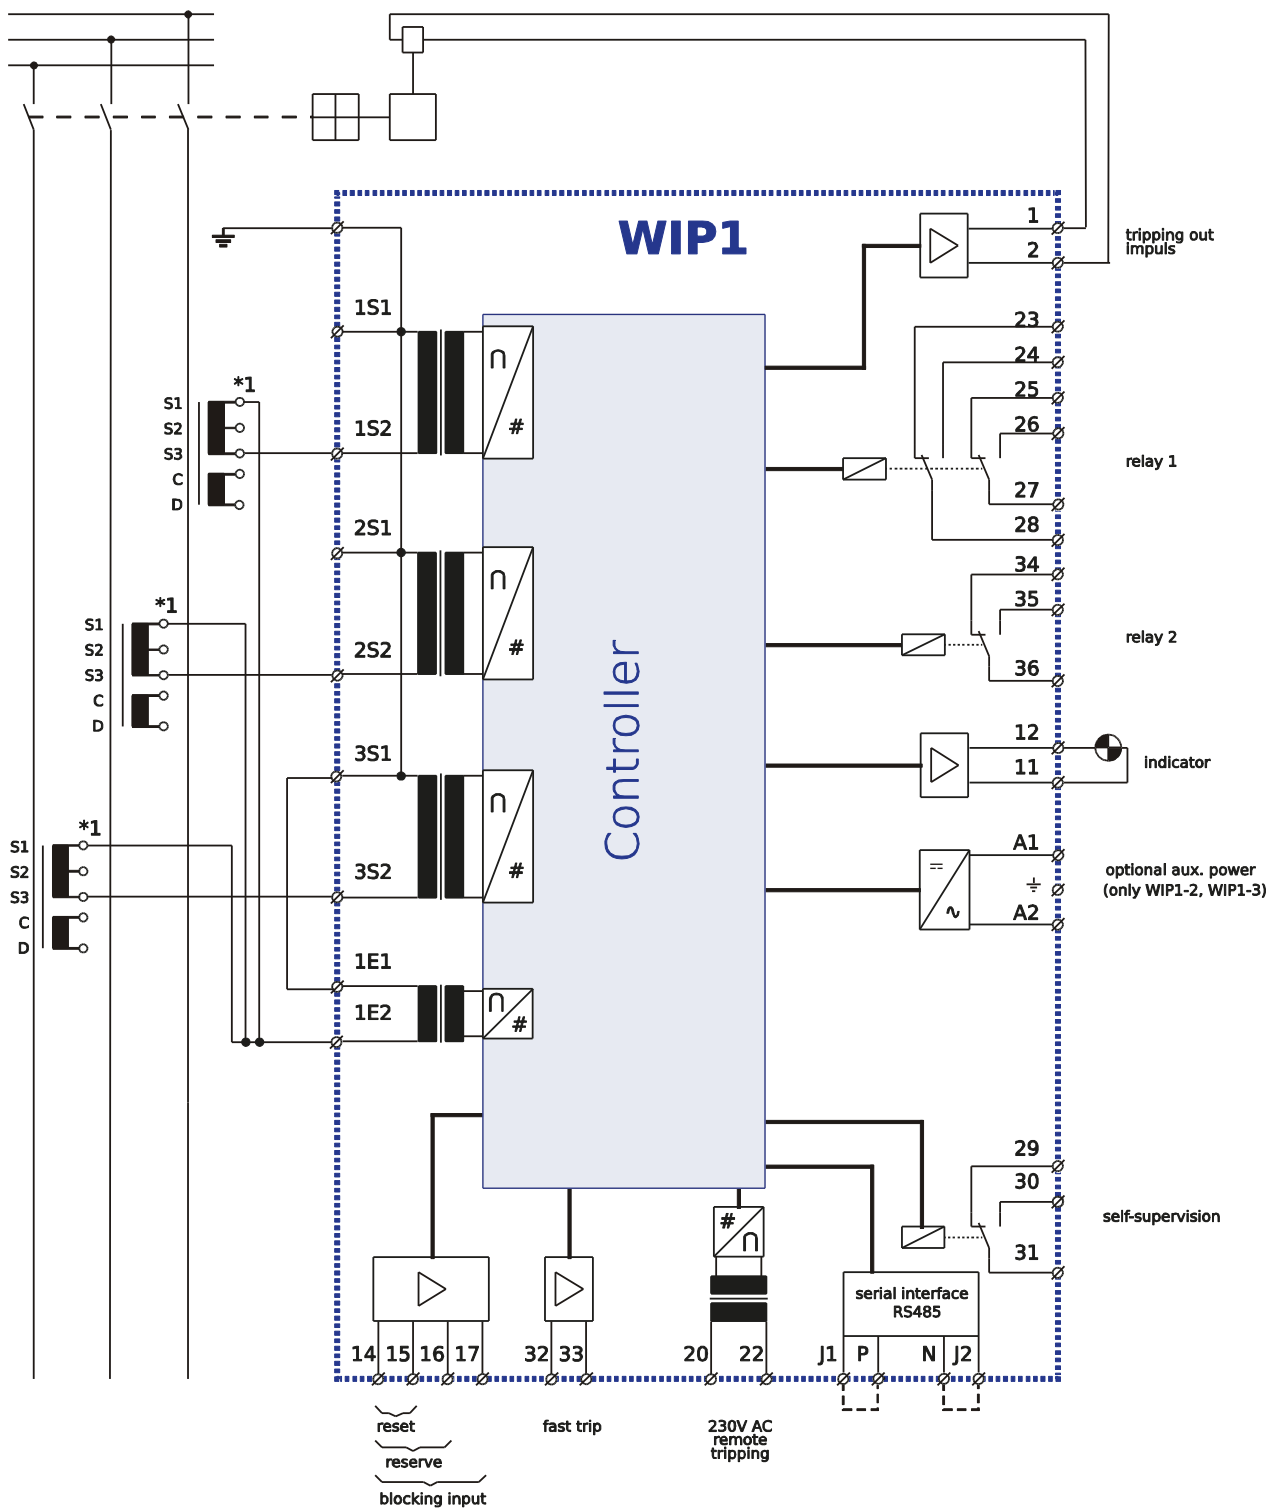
WIP1

1
2
tripping out impuls

23
24
25
26
27
28
relay 1

34
35
36
relay 2

12
11
indicator

A1
A2
optional aux. power (only WIP1-2, WIP1-3)

29
30
31
self-supervision

1S1
1S2
2S1
2S2
3S1
3S2
1E1
1E2

*1
S1
S2
S3
C
D

*1
S1
S2
S3
C
D

*1
S1
S2
S3
C
D

Controller

∩
#

∩
#

∩
#

∩
#

=
∿

#
∩

serial interface RS485

14 15 16 17
32 33
20 22
J1 P N J2

reset
reserve
blocking input
fast trip
230V AC remote tripping